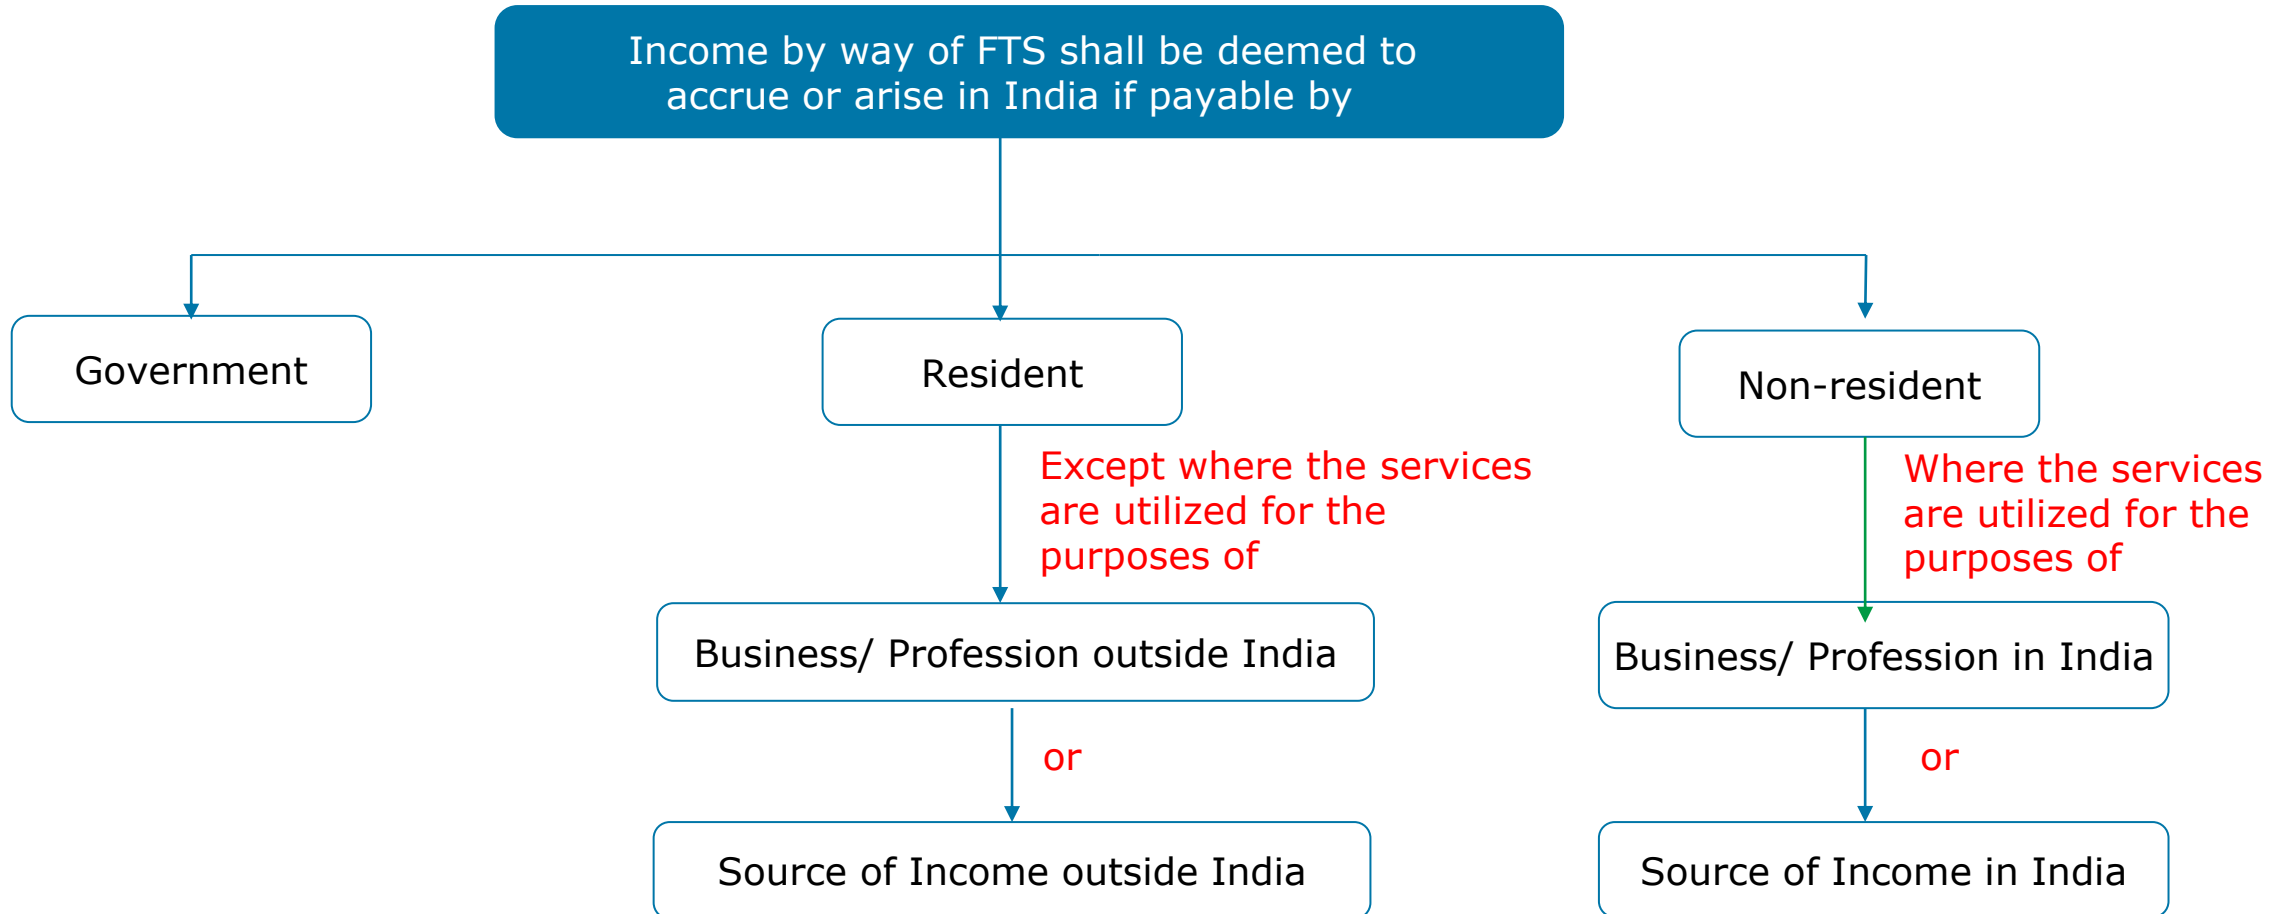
Income by way of FTS shall be deemed to accrue or arise in India if payable by

Government

Resident

Non-resident

Except where the services are utilized for the purposes of

Where the services are utilized for the purposes of

Business/ Profession outside India

Business/ Profession in India

or

or

Source of Income outside India

Source of Income in India